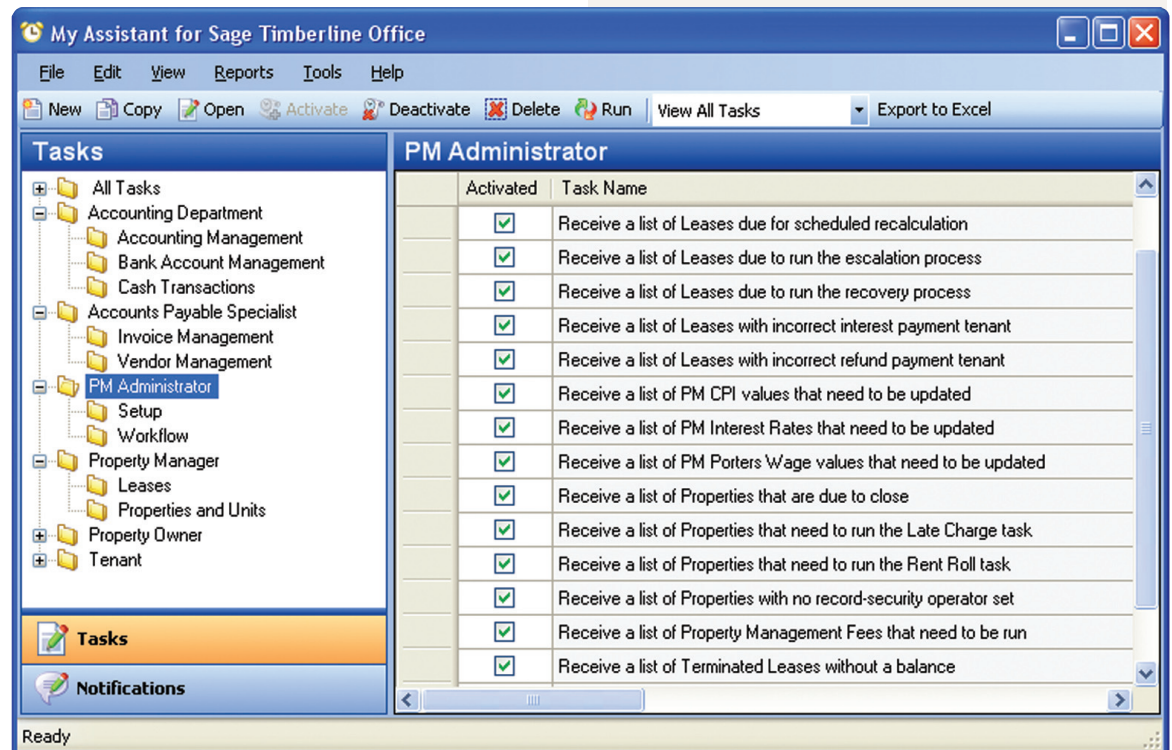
My Assistant for Sage Timberline Office

File Edit View Reports Tools Help

New Copy Open Activate Deactivate Delete Run View All Tasks Export to Excel

Tasks

All Tasks
Accounting Department
Accounting Management
Bank Account Management
Cash Transactions
Accounts Payable Specialist
Invoice Management
Vendor Management
PM Administrator
Setup
Workflow
Property Manager
Leases
Properties and Units
Property Owner
Tenant

Tasks

Notifications

PM Administrator

| Activated | Task Name |
|---|---|
| ☑ | Receive a list of Leases due for scheduled recalculation |
| ☑ | Receive a list of Leases due to run the escalation process |
| ☑ | Receive a list of Leases due to run the recovery process |
| ☑ | Receive a list of Leases with incorrect interest payment tenant |
| ☑ | Receive a list of Leases with incorrect refund payment tenant |
| ☑ | Receive a list of PM CPI values that need to be updated |
| ☑ | Receive a list of PM Interest Rates that need to be updated |
| ☑ | Receive a list of PM Porters Wage values that need to be updated |
| ☑ | Receive a list of Properties that are due to close |
| ☑ | Receive a list of Properties that need to run the Late Charge task |
| ☑ | Receive a list of Properties that need to run the Rent Roll task |
| ☑ | Receive a list of Properties with no record-security operator set |
| ☑ | Receive a list of Property Management Fees that need to be run |
| ☑ | Receive a list of Terminated Leases without a balance |

Ready